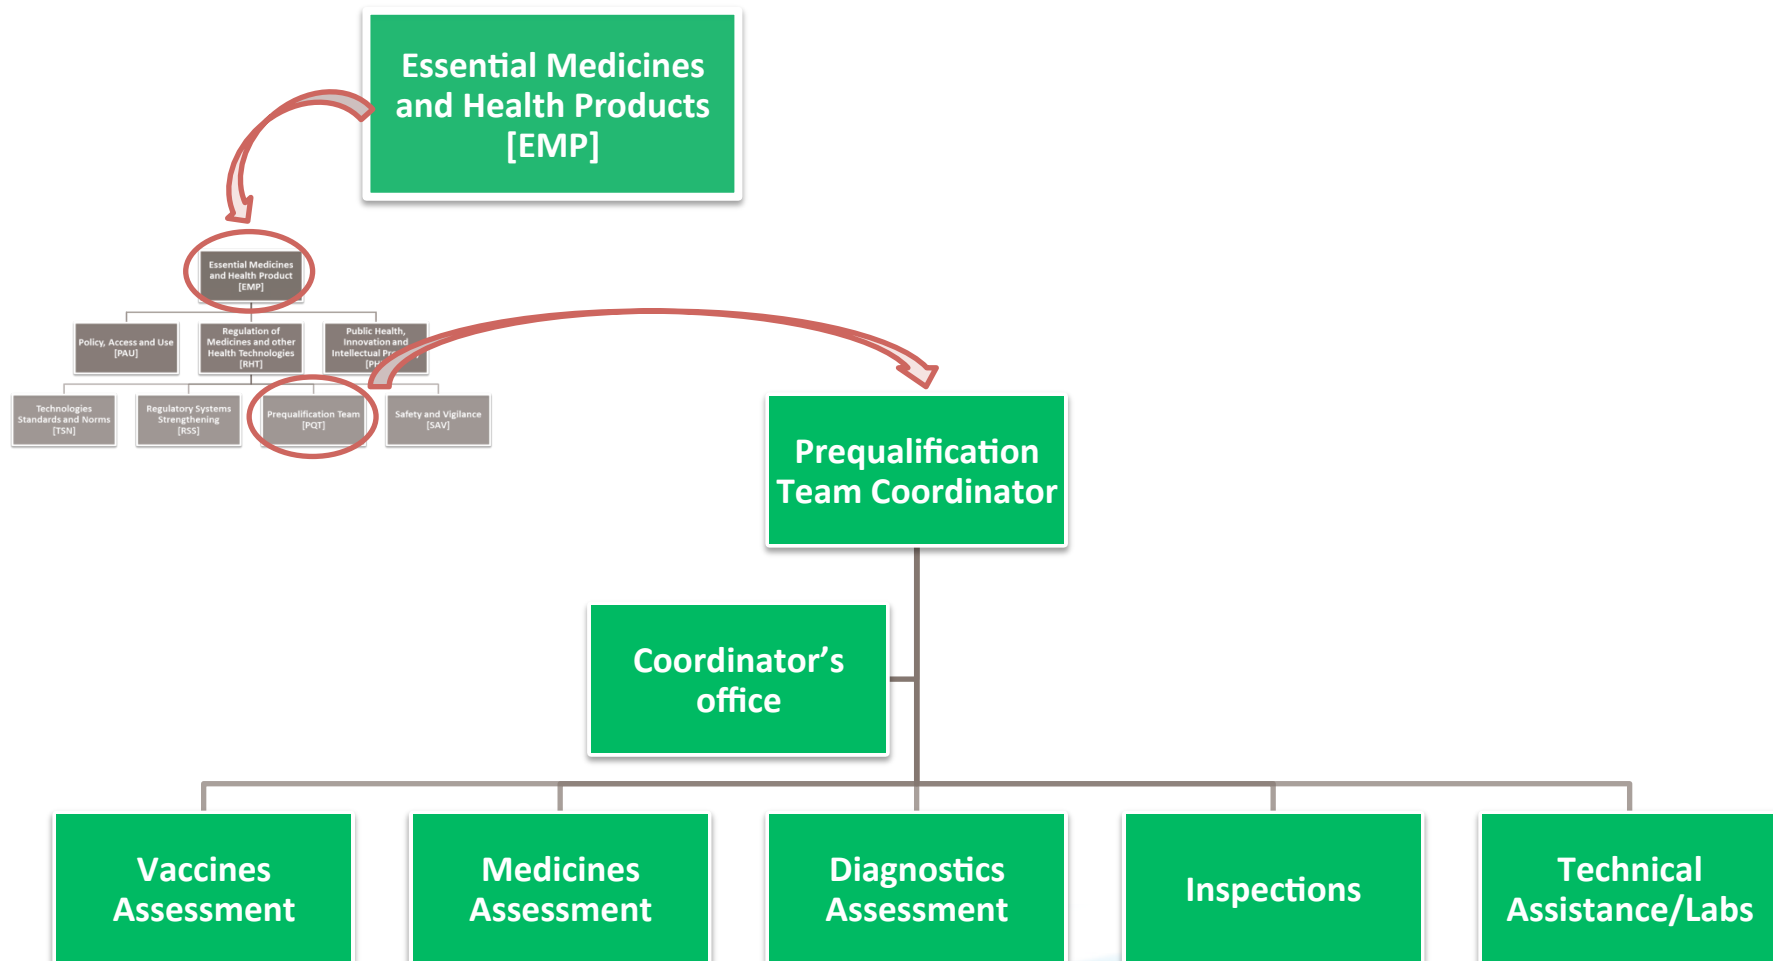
Essential Medicines and Health Products [EMP]

Essential Medicines and Health Product [EMP]

Policy, Access and Use [PAU]

Regulation of Medicines and other Health Technologies [RHT]

Public Health, Innovation and Intellectual Pr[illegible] [PH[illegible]

Technologies Standards and Norms [TSN]

Regulatory Systems Strengthening [RSS]

Prequalification Team [PQT]

Safety and Vigilance [SAV]

Prequalification Team Coordinator

Coordinator's office

Vaccines Assessment

Medicines Assessment

Diagnostics Assessment

Inspections

Technical Assistance/Labs